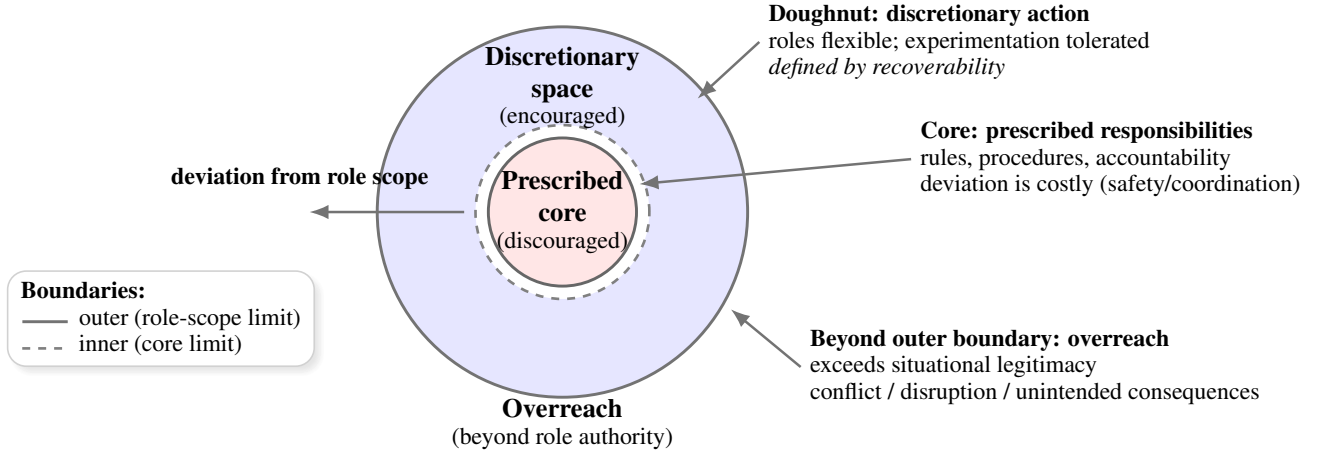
Doughnut: discretionary action
roles flexible; experimentation tolerated
*defined by recoverability*

Discretionary space
(encouraged)

Core: prescribed responsibilities
rules, procedures, accountability
deviation is costly (safety/coordination)

deviation from role scope

Prescribed core
(discouraged)

Boundaries:
outer (role-scope limit)
inner (core limit)

Beyond outer boundary: overreach
exceeds situational legitimacy
conflict / disruption / unintended consequences

Overreach
(beyond role authority)